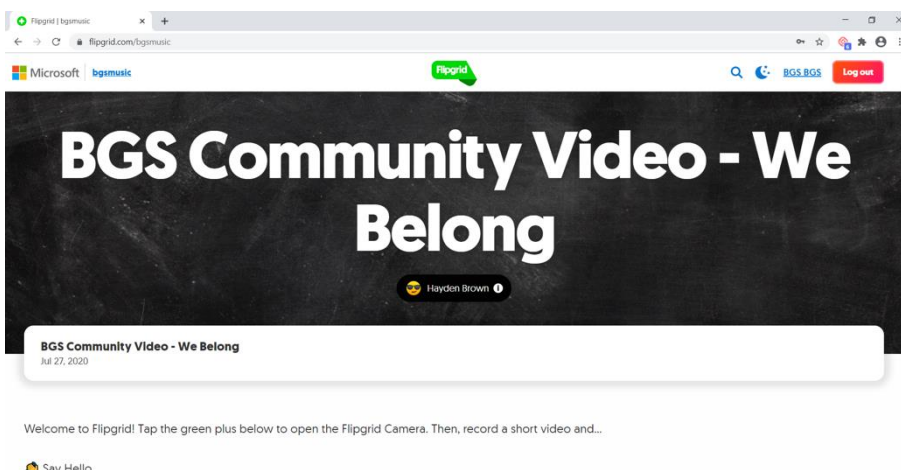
Flipgrid | bgsmusic ×

flipgrid.com/bgsmusic

Microsoft | bgsmusic

Flipgrid

BGS BGS

Log out

BGS Community Video - We Belong

Hayden Brown

BGS Community Video - We Belong

Jul 27, 2020

Welcome to Flipgrid! Tap the green plus below to open the Flipgrid Camera. Then, record a short video and...

Say Hello